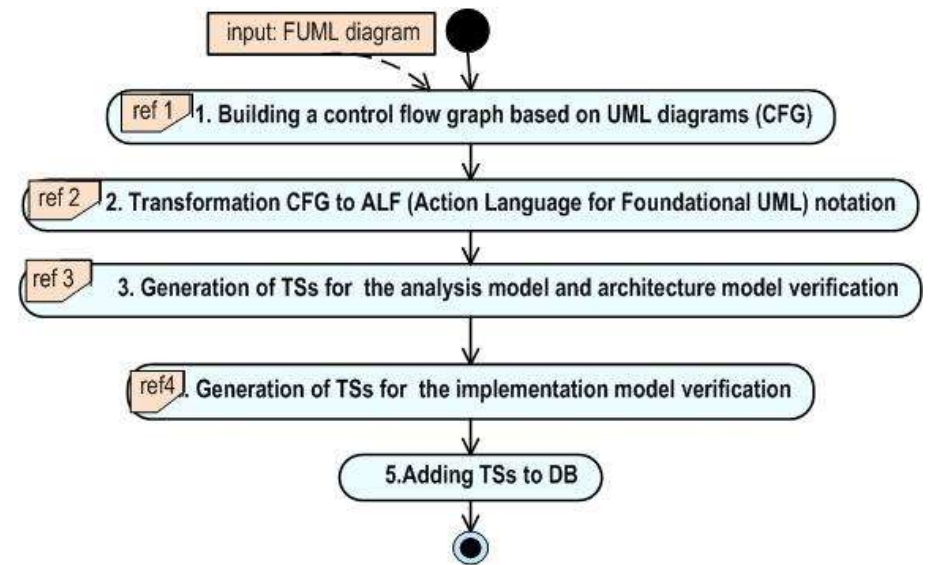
input: FUML diagram

ref 1 1. Building a control flow graph based on UML diagrams (CFG)

ref 2 2. Transformation CFG to ALF (Action Language for Foundational UML) notation

ref 3 3. Generation of TSs for the analysis model and architecture model verification

ref4 . Generation of TSs for the implementation model verification

5.Adding TSs to DB